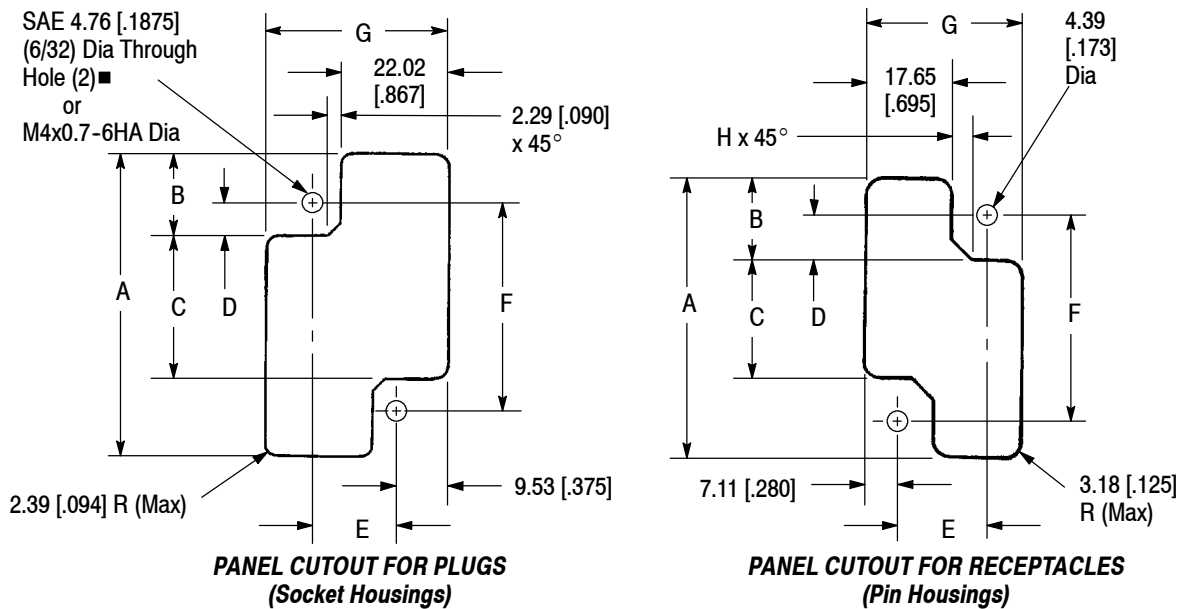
SAE 4.76 [.1875] (6/32) Dia Through Hole (2)■ or M4x0.7-6HA Dia

G

22.02 [.867]

2.29 [.090] x 45°

B

A

C

D

F

2.39 [.094] R (Max)

9.53 [.375]

E

PANEL CUTOUT FOR PLUGS (Socket Housings)

G

4.39 [.173] Dia

17.65 [.695]

H x 45°

B

A

C

D

F

7.11 [.280]

3.18 [.125] R (Max)

E

PANEL CUTOUT FOR RECEPTACLES (Pin Housings)